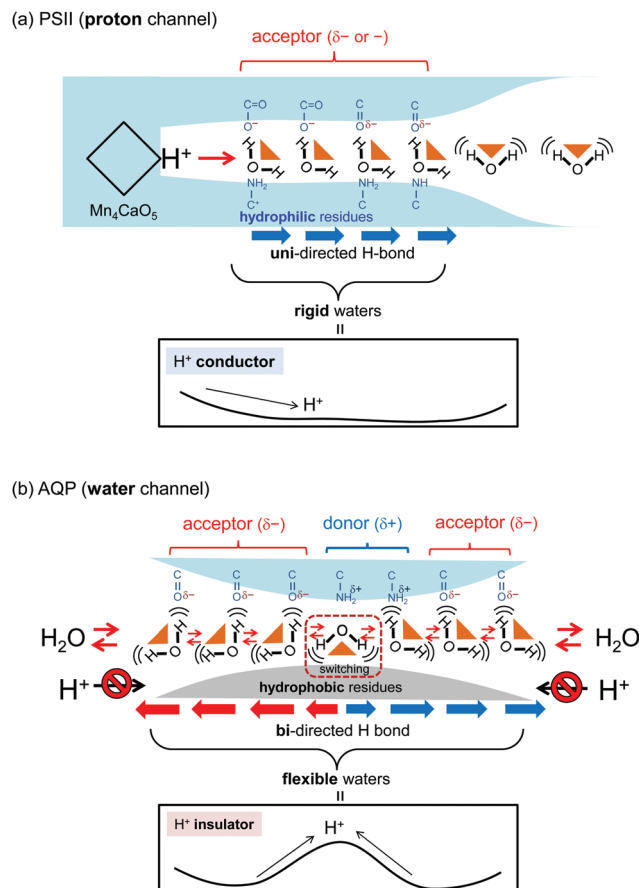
(a) PSII (**proton** channel)

acceptor (δ− or −)

C=O
O⁻

C=O
O⁻

C
O$^{δ-}$

C
O$^{δ-}$

H
O
H

H
O
H

$Mn_4CaO_5$

H⁺

NH$_2$
C⁺

NH$_2$
C

NH
C

**hydrophilic** residues

**uni**-directed H-bond

**rigid** waters

=

H⁺ **conductor**

H⁺

(b) AQP (**water** channel)

acceptor (δ−)

donor (δ+)

acceptor (δ−)

C
O$^{δ-}$

C
O$^{δ-}$

C
O$^{δ-}$

C
NH$_2^{δ+}$

C
NH$_2^{δ+}$

C
O$^{δ-}$

C
O$^{δ-}$

$H_2O$

$H_2O$

H
O
H

switching

H⁺

H⁺

**hydrophobic** residues

**bi**-directed H bond

**flexible** waters

=

H⁺ **insulator**

H⁺